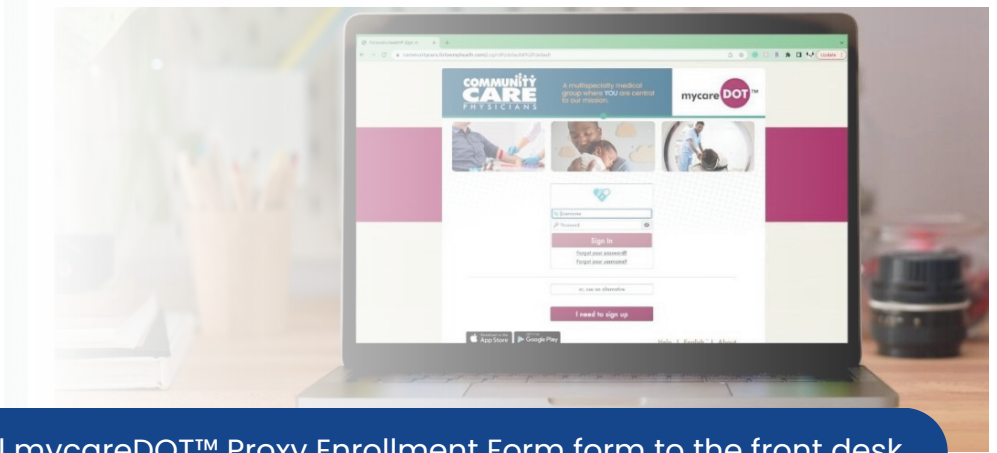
COMMUNITY CARE PHYSICIANS

A multispecialty medical group where YOU are central to our mission.

mycareDOT™

Username

Password

Sign In

Forgot your password?

Forgot your username?

or, use an alternative

I need to sign up

App Store

Google Play

Help | English | About

Update

l mycareDOT™ Proxy Enrollment Form form to the front desk